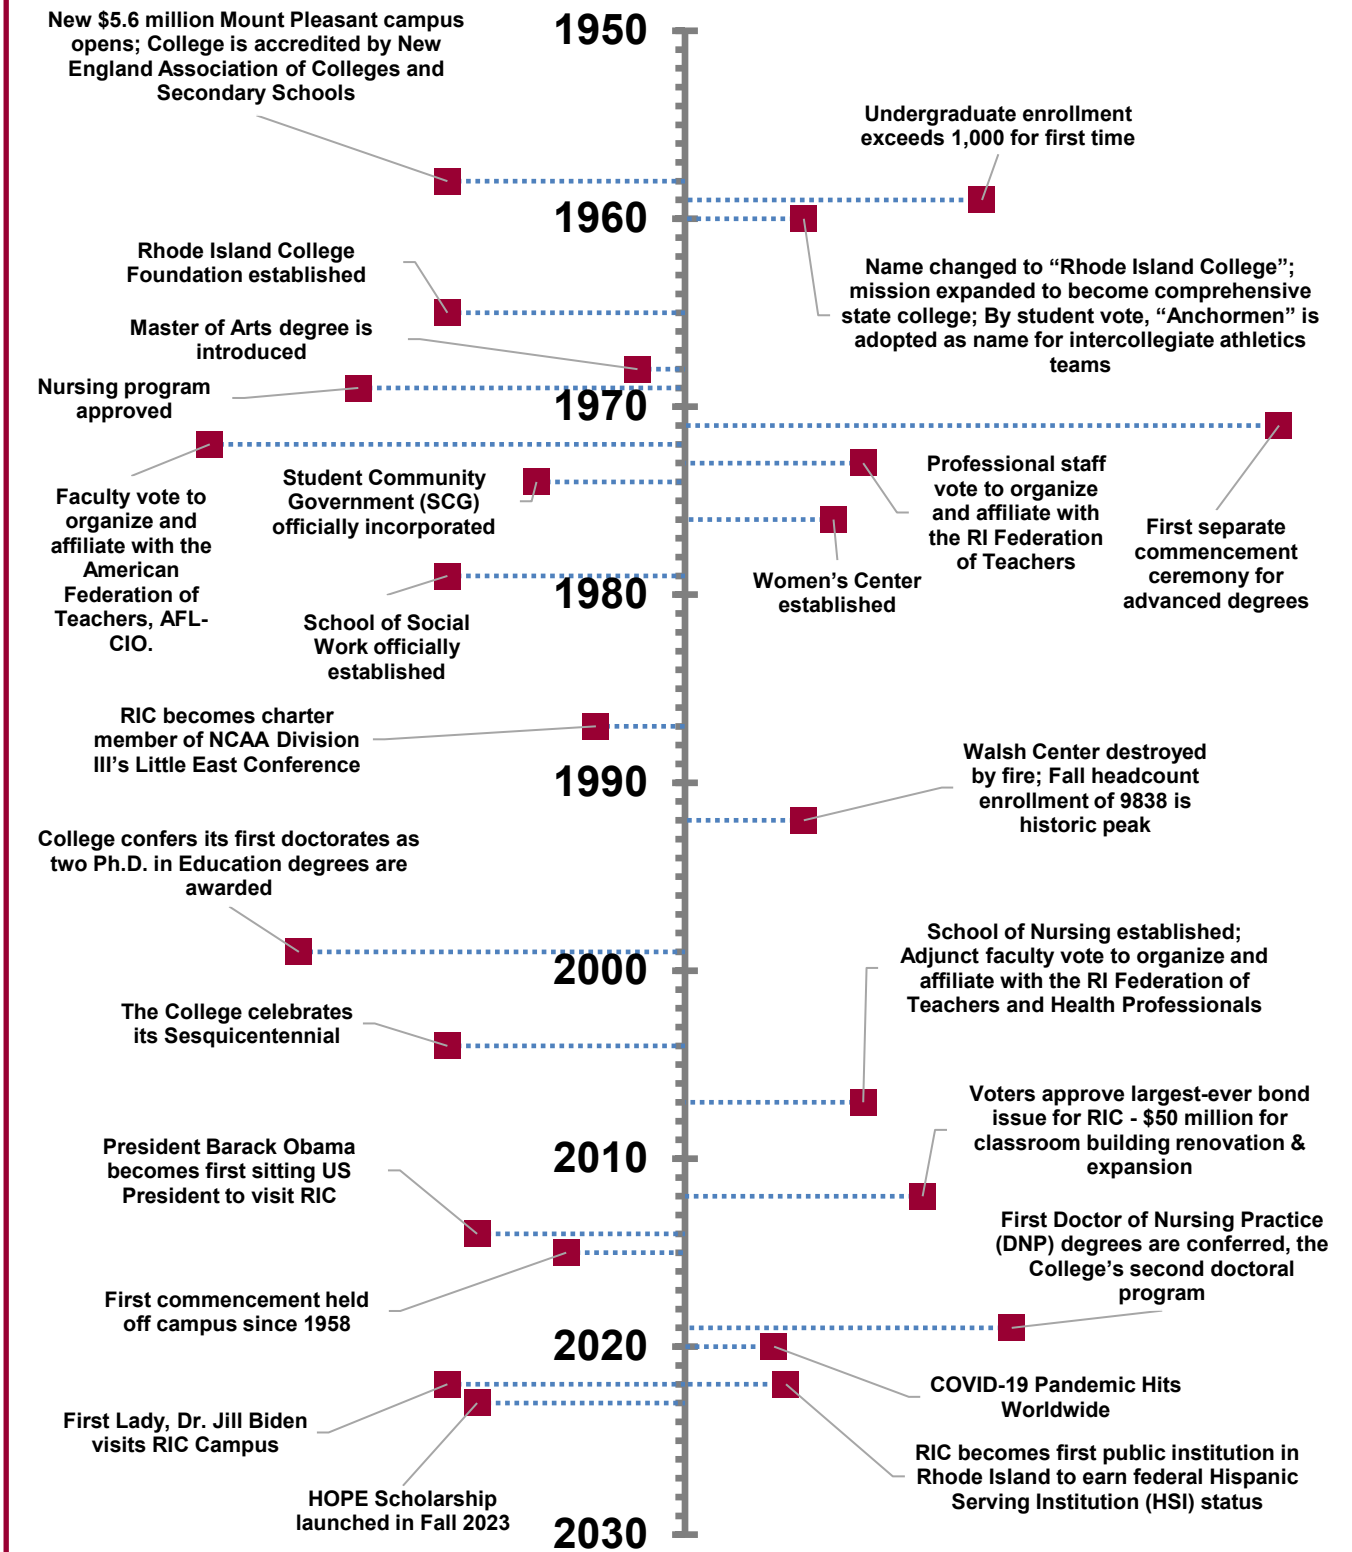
1950

New $5.6 million Mount Pleasant campus opens; College is accredited by New England Association of Colleges and Secondary Schools

Undergraduate enrollment exceeds 1,000 for first time

1960

Name changed to “Rhode Island College”; mission expanded to become comprehensive state college; By student vote, “Anchormen” is adopted as name for intercollegiate athletics teams

Rhode Island College Foundation established

Master of Arts degree is introduced

Nursing program approved

1970

Faculty vote to organize and affiliate with the American Federation of Teachers, AFL-CIO.

Student Community Government (SCG) officially incorporated

Professional staff vote to organize and affiliate with the RI Federation of Teachers

First separate commencement ceremony for advanced degrees

Women’s Center established

1980

School of Social Work officially established

RIC becomes charter member of NCAA Division III’s Little East Conference

1990

Walsh Center destroyed by fire; Fall headcount enrollment of 9838 is historic peak

College confers its first doctorates as two Ph.D. in Education degrees are awarded

2000

School of Nursing established; Adjunct faculty vote to organize and affiliate with the RI Federation of Teachers and Health Professionals

The College celebrates its Sesquicentennial

Voters approve largest-ever bond issue for RIC - $50 million for classroom building renovation & expansion

2010

President Barack Obama becomes first sitting US President to visit RIC

First Doctor of Nursing Practice (DNP) degrees are conferred, the College’s second doctoral program

First commencement held off campus since 1958

2020

COVID-19 Pandemic Hits Worldwide

First Lady, Dr. Jill Biden visits RIC Campus

RIC becomes first public institution in Rhode Island to earn federal Hispanic Serving Institution (HSI) status

HOPE Scholarship launched in Fall 2023

2030